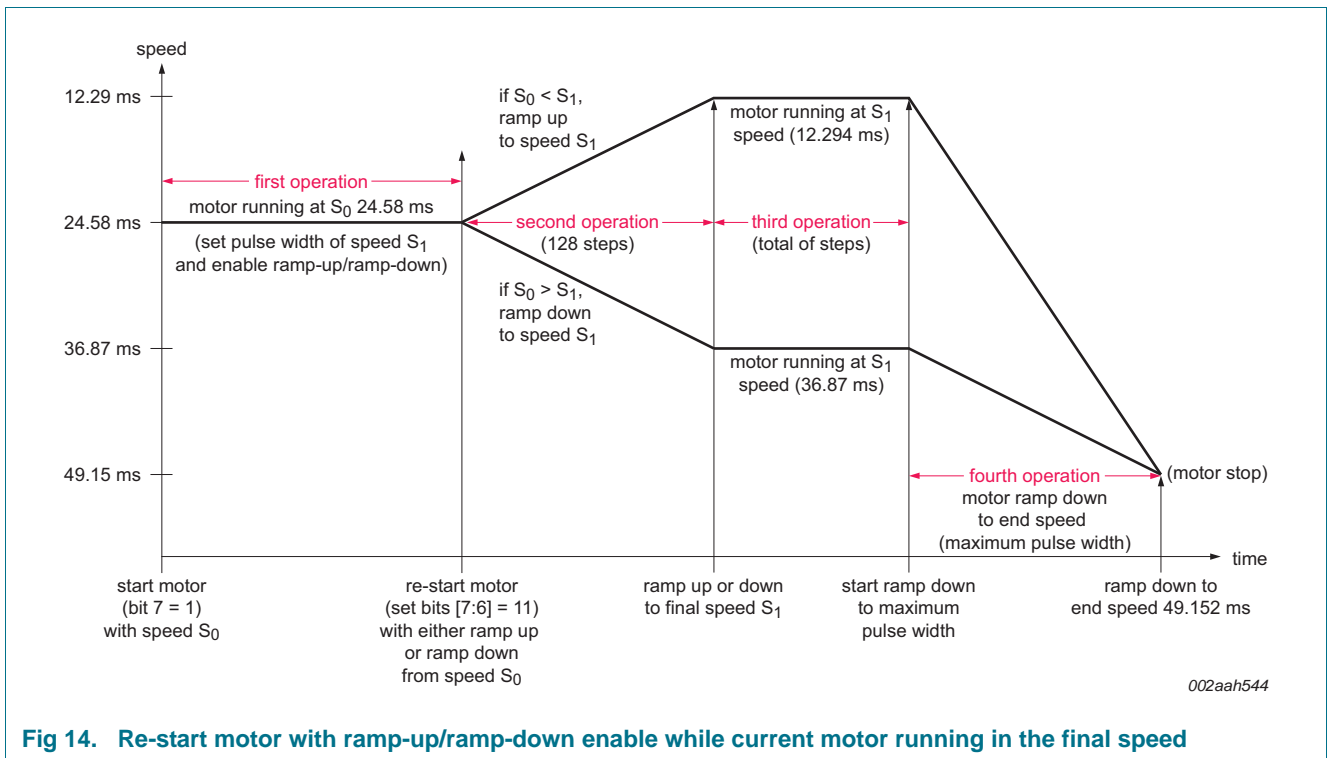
speed

12.29 ms

24.58 ms

36.87 ms

49.15 ms

first operation

motor running at $S_0$ 24.58 ms

(set pulse width of speed $S_1$ and enable ramp-up/ramp-down)

if $S_0 < S_1$, ramp up to speed $S_1$

second operation

(128 steps)

if $S_0 > S_1$, ramp down to speed $S_1$

motor running at $S_1$ speed (12.294 ms)

third operation

(total of steps)

motor running at $S_1$ speed (36.87 ms)

fourth operation

motor ramp down to end speed (maximum pulse width)

(motor stop)

time

start motor (bit 7 = 1) with speed $S_0$

re-start motor (set bits [7:6] = 11) with either ramp up or ramp down from speed $S_0$

ramp up or down to final speed $S_1$

start ramp down to maximum pulse width

ramp down to end speed 49.152 ms

002aah544

Fig 14. Re-start motor with ramp-up/ramp-down enable while current motor running in the final speed